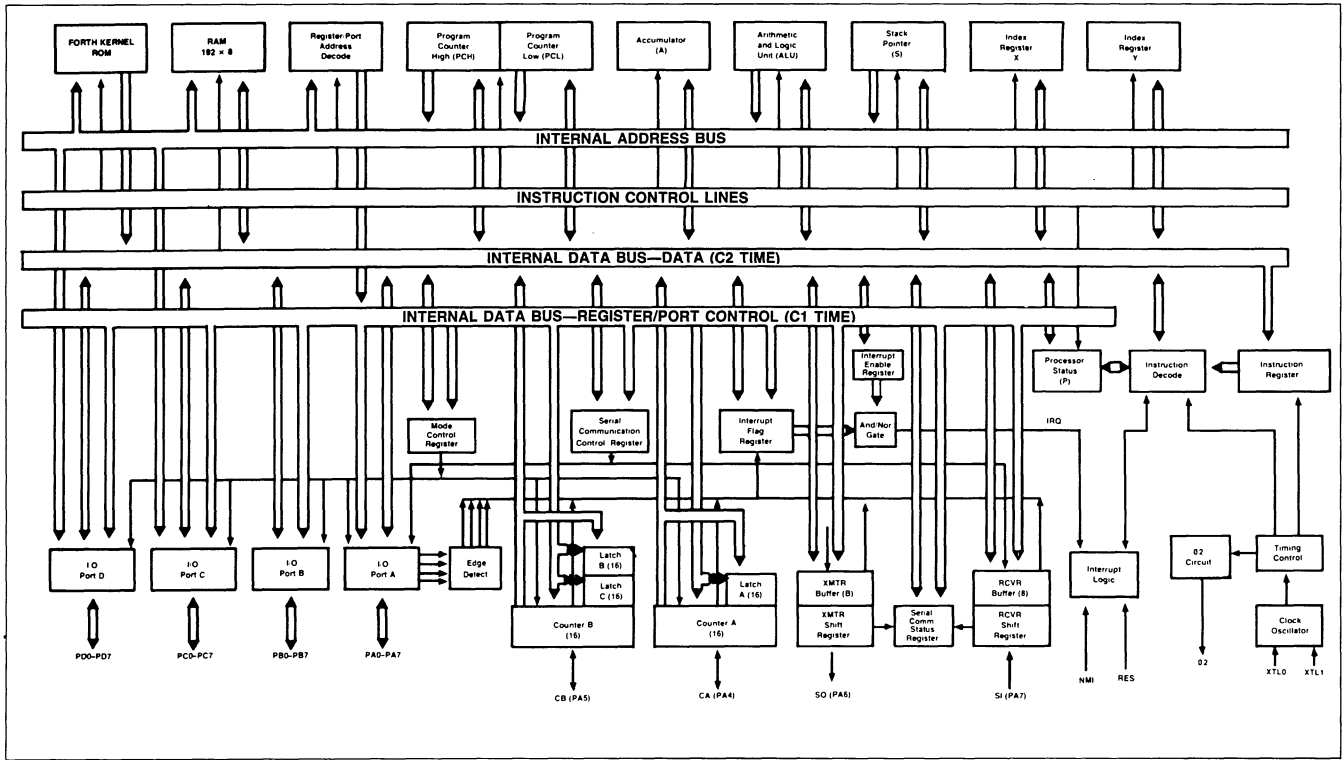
FORTH KERNEL ROM

RAM 192 × 8

Register/Port Address Decode

Program Counter High (PCH)

Program Counter Low (PCL)

Accumulator (A)

Arithmetic and Logic Unit (ALU)

Stack Pointer (S)

Index Register X

Index Register Y

INTERNAL ADDRESS BUS

INSTRUCTION CONTROL LINES

INTERNAL DATA BUS—DATA (C2 TIME)

INTERNAL DATA BUS—REGISTER/PORT CONTROL (C1 TIME)

Interrupt Enable Register

Processor Status (P)

Instruction Decode

Instruction Register

Mode Control Register

Serial Communication Control Register

Interrupt Flag Register

And/Nor Gate

IRQ

I/O Port D

I/O Port C

I/O Port B

I/O Port A

Edge Detect

Latch B (16)

Latch C (16)

Counter B (16)

Latch A (16)

Counter A (16)

XMTR Buffer (B)

XMTR Shift Register

Serial Comm Status Register

RCVR Buffer (8)

RCVR Shift Register

Interrupt Logic

02 Circuit

Timing Control

Clock Oscillator

PD0-PD7

PC0-PC7

PB0-PB7

PA0-PA7

CB (PA5)

CA (PA4)

SO (PA6)

SI (PA7)

NMI

RES

02

XTL0

XTL1